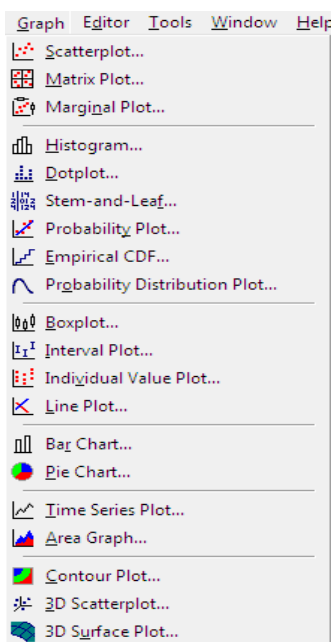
Graph Editor Tools Window Help

Scatterplot...
Matrix Plot...
Marginal Plot...

Histogram...
Dotplot...
Stem-and-Leaf...
Probability Plot...
Empirical CDF...
Probability Distribution Plot...

Boxplot...
Interval Plot...
Individual Value Plot...
Line Plot...

Bar Chart...
Pie Chart...

Time Series Plot...
Area Graph...

Contour Plot...
3D Scatterplot...
3D Surface Plot...